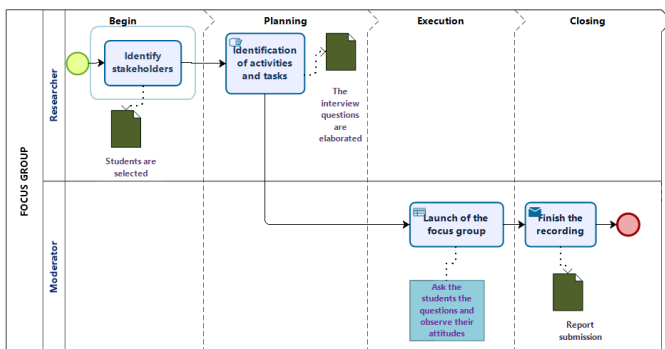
Begin

Planning

Execution

Closing

FOCUS GROUP

Researcher

Identify stakeholders

Students are selected

Identification of activities and tasks

The interview questions are elaborated

Moderator

Launch of the focus group

Ask the students the questions and observe their attitudes

Finish the recording

Report submission